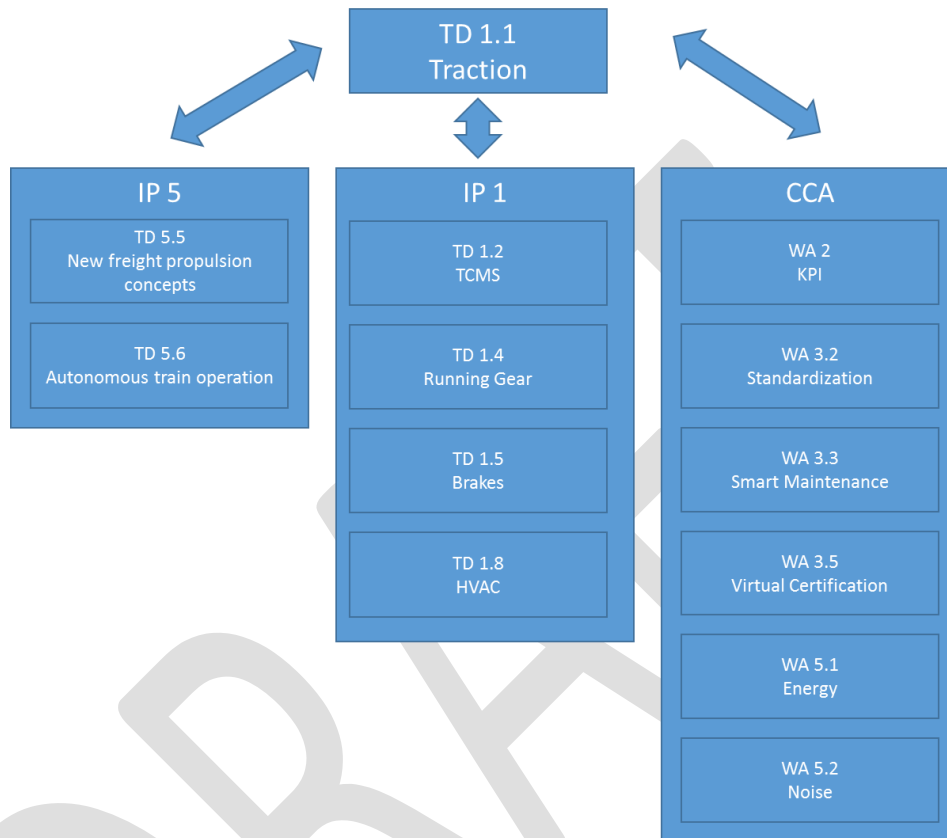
TD 1.1
Traction

IP 5

TD 5.5
New freight propulsion concepts

TD 5.6
Autonomous train operation

IP 1

TD 1.2
TCMS

TD 1.4
Running Gear

TD 1.5
Brakes

TD 1.8
HVAC

CCA

WA 2
KPI

WA 3.2
Standardization

WA 3.3
Smart Maintenance

WA 3.5
Virtual Certification

WA 5.1
Energy

WA 5.2
Noise

DRAFT